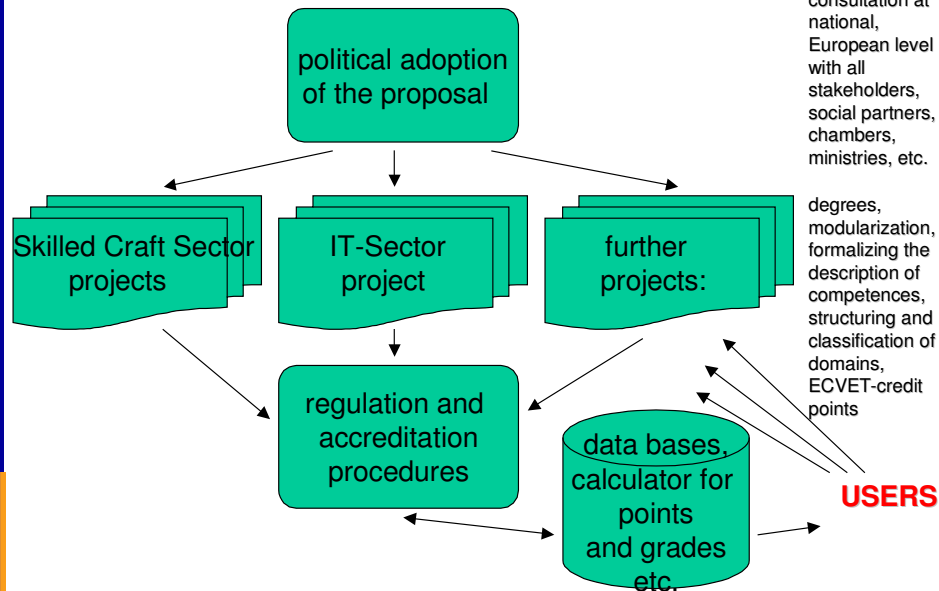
political adoption of the proposal

consultation at national, European level with all stakeholders, social partners, chambers, ministries, etc.

Skilled Craft Sector projects

IT-Sector project

further projects:

degrees, modularization, formalizing the description of competences, structuring and classification of domains, ECVET-credit points

regulation and accreditation procedures

data bases, calculator for points and grades etc.

USERS